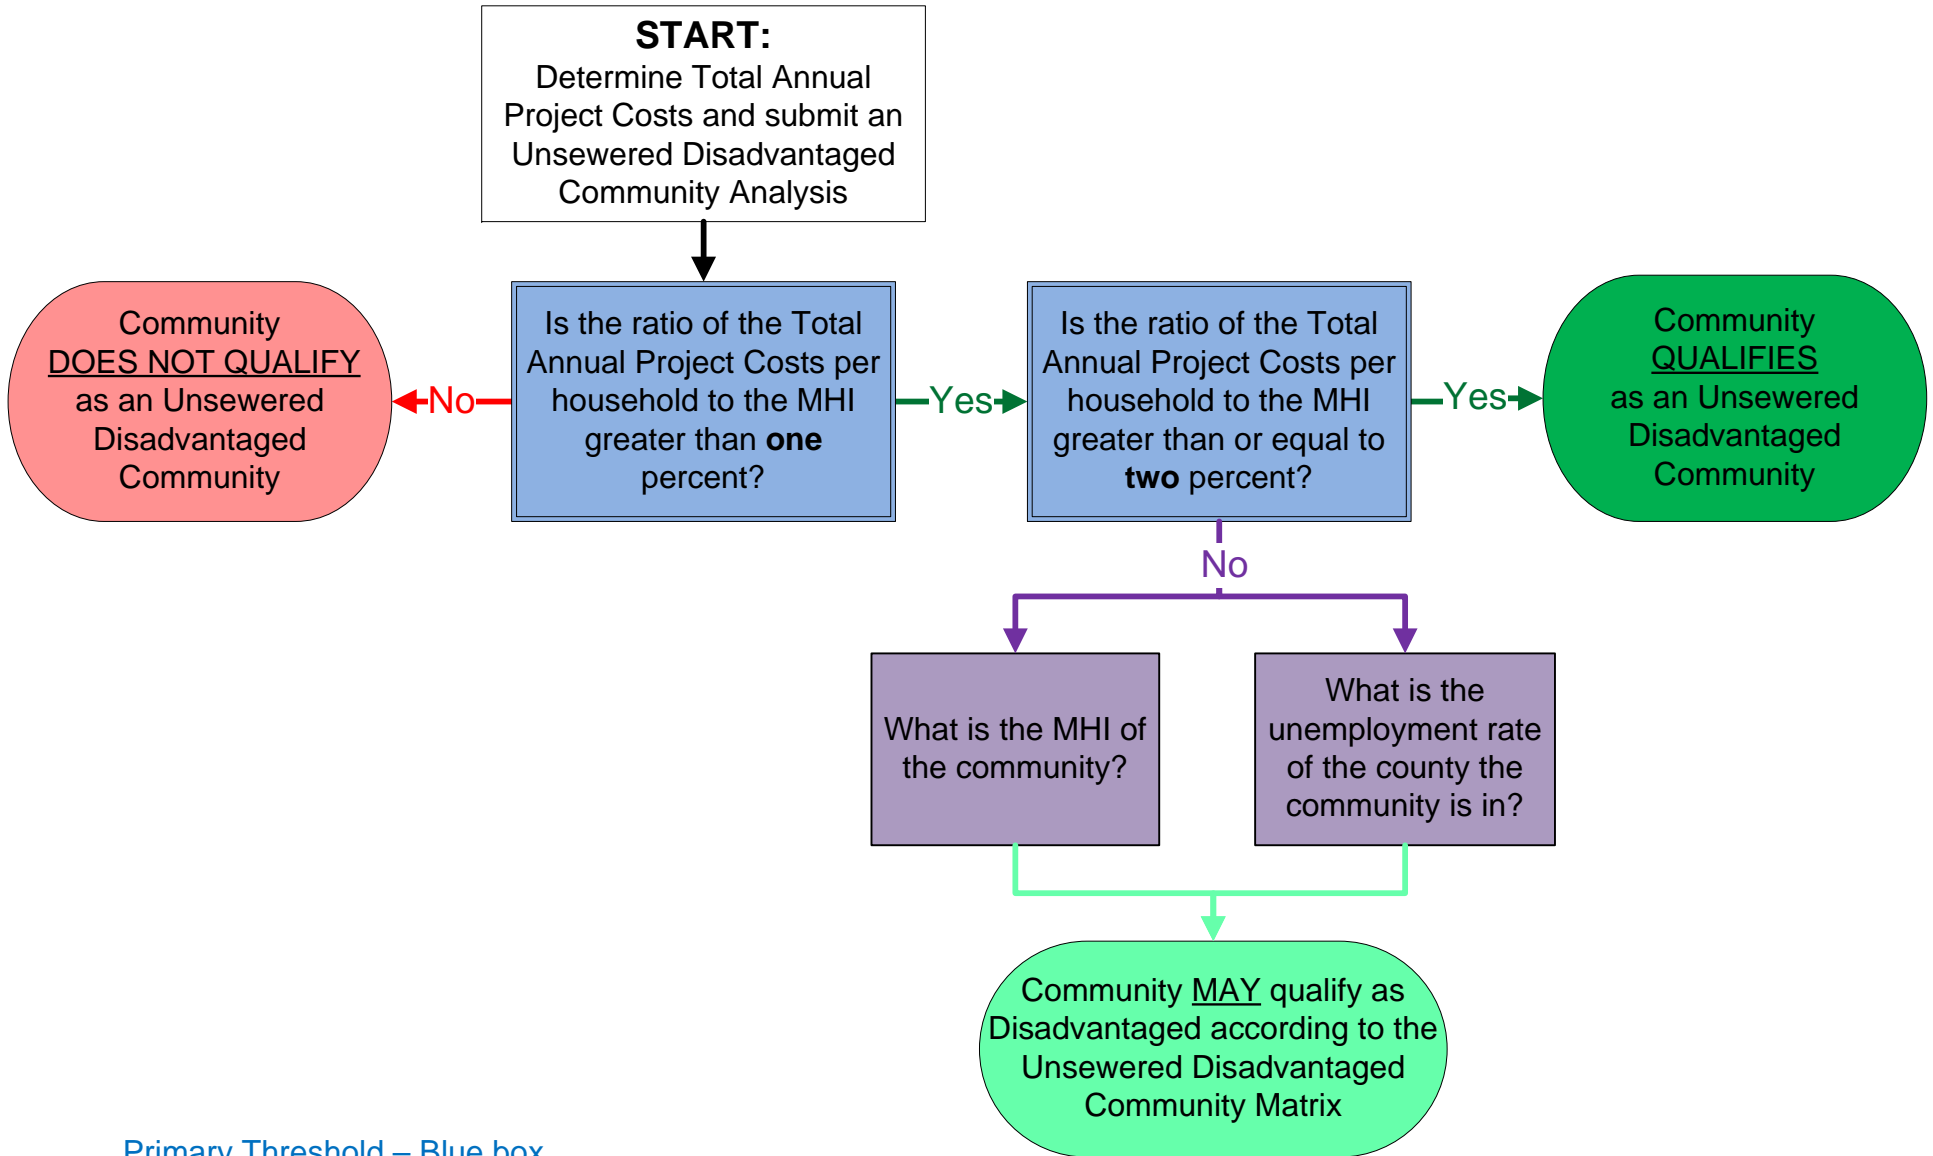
START:
Determine Total Annual Project Costs and submit an Unsewered Disadvantaged Community Analysis

Community DOES NOT QUALIFY as an Unsewered Disadvantaged Community

No

Is the ratio of the Total Annual Project Costs per household to the MHI greater than **one** percent?

Yes

Is the ratio of the Total Annual Project Costs per household to the MHI greater than or equal to **two** percent?

Yes

Community QUALIFIES as an Unsewered Disadvantaged Community

No

What is the MHI of the community?

What is the unemployment rate of the county the community is in?

Community MAY qualify as Disadvantaged according to the Unsewered Disadvantaged Community Matrix

Primary Threshold – Blue box